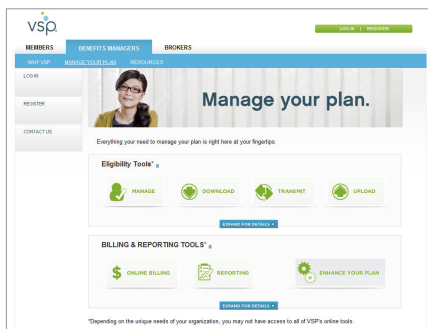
vsp.

LOG IN | REGISTER

MEMBERS BENEFITS MANAGERS BROKERS

WHY VSP MANAGE YOUR PLAN RESOURCES

LOG IN

REGISTER

CONTACT US

Manage your plan.

Everything your need to manage your plan is right here at your fingertips.

Eligibility Tools*

MANAGE

DOWNLOAD

TRANSMIT

UPLOAD

EXPAND FOR DETAILS

BILLING & REPORTING TOOLS*

ONLINE BILLING

REPORTING

ENHANCE YOUR PLAN

EXPAND FOR DETAILS

*Depending on the unique needs of your organization, you may not have access to all of VSP's online tools.